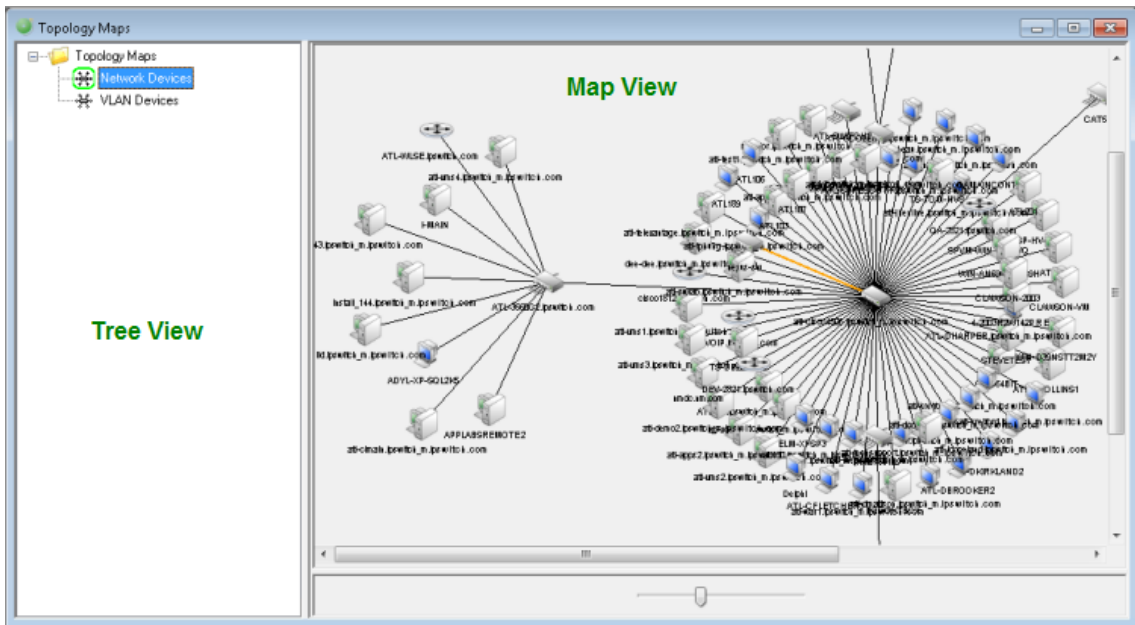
Topology Maps

Topology Maps
Network Devices
VLAN Devices

Tree View

Map View

ATL-WASE.ipswitch.com
atl-uns4.ipswitch_m.ipswitch.com
HMAIN
43.ipswitch_m.ipswitch.com
testall_144.ipswitch_m.ipswitch.com
ATL-3560G2.ipswitch.com
fd.ipswitch_m.ipswitch.com
ADYL-XP-SQL2K5
APPLABSREMOTE2
atl-cinals.ipswitch_m.ipswitch.com

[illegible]

CAT5
ATL106
ATL189
ATL187
atl-uns1.ipswitch_m.ipswitch.com
atl-uns3.ipswitch_m.ipswitch.com
DEV-2K3.ipswitch.com
atl-demo2.ipswitch_m.ipswitch.com
ELM-XPSP3
atl-uns2.ipswitch_m.ipswitch.com
Delphi
ATL-CFLETCHER
QA-2K3.ipswitch.com
CLAWSON-2003
CLAWSON-VM
ATL-CHARPER.ipswitch_m.ipswitch.com
STEVET
COLLINS1
DKIRKLAND2
ATL-DBROOKER2